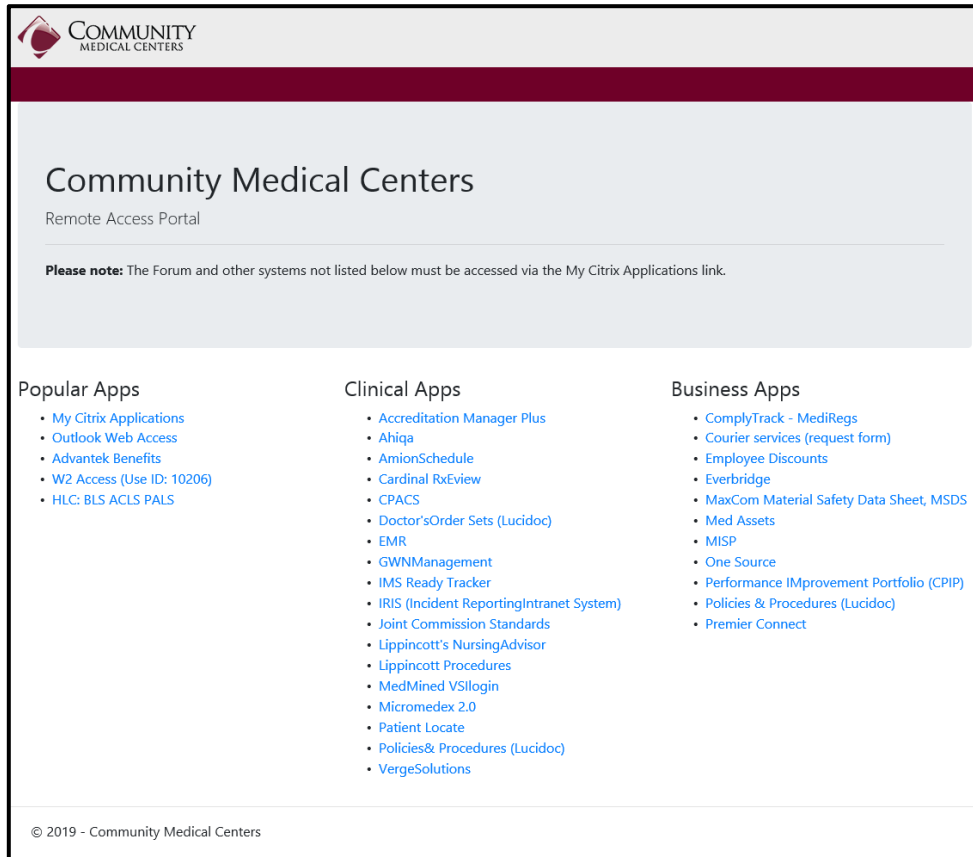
COMMUNITY
MEDICAL CENTERS

Community Medical Centers

Remote Access Portal

**Please note:** The Forum and other systems not listed below must be accessed via the My Citrix Applications link.

Popular Apps

- My Citrix Applications
- Outlook Web Access
- Advantek Benefits
- W2 Access (Use ID: 10206)
- HLC: BLS ACLS PALS

Clinical Apps

- Accreditation Manager Plus
- Ahiqa
- AmionSchedule
- Cardinal RxEview
- CPACS
- Doctor'sOrder Sets (Lucidoc)
- EMR
- GWNManagement
- IMS Ready Tracker
- IRIS (Incident ReportingIntranet System)
- Joint Commission Standards
- Lippincott's NursingAdvisor
- Lippincott Procedures
- MedMined VSIlogin
- Micromedex 2.0
- Patient Locate
- Policies& Procedures (Lucidoc)
- VergeSolutions

Business Apps

- ComplyTrack - MediRegs
- Courier services (request form)
- Employee Discounts
- Everbridge
- MaxCom Material Safety Data Sheet, MSDS
- Med Assets
- MISP
- One Source
- Performance IMprovement Portfolio (CPIP)
- Policies & Procedures (Lucidoc)
- Premier Connect

© 2019 - Community Medical Centers